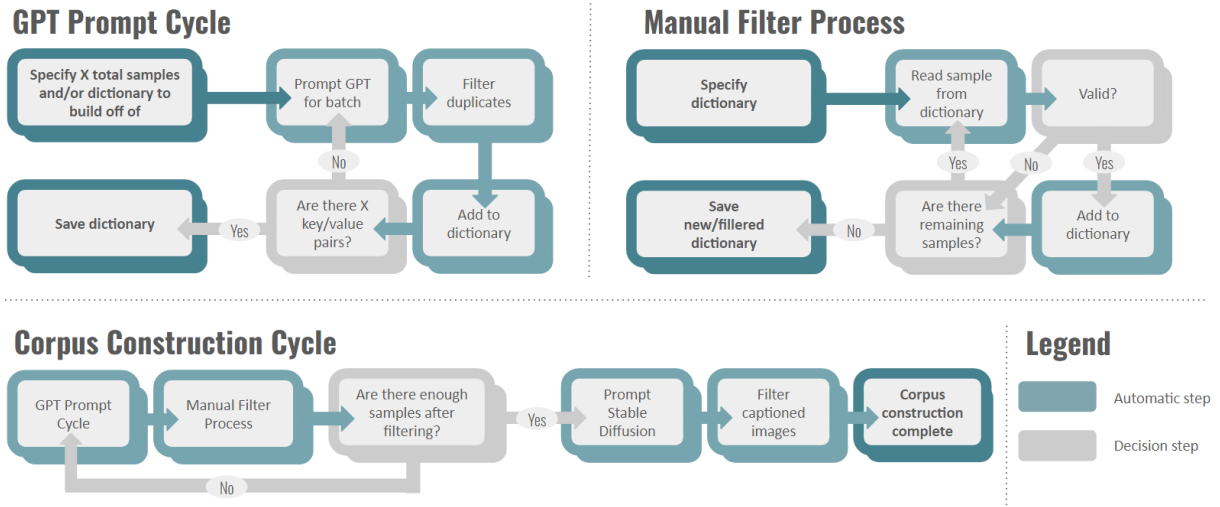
GPT Prompt Cycle

Specify X total samples and/or dictionary to build off of

Prompt GPT for batch

Filter duplicates

No

Add to dictionary

Are there X key/value pairs?

Yes

Save dictionary

Manual Filter Process

Specify dictionary

Read sample from dictionary

Valid?

Yes

No

Yes

Save new/fillered dictionary

No

Are there remaining samples?

Add to dictionary

Corpus Construction Cycle

GPT Prompt Cycle

Manual Filter Process

Are there enough samples after filtering?

Yes

No

Prompt Stable Diffusion

Filter captioned images

Corpus construction complete

Legend

Automatic step

Decision step